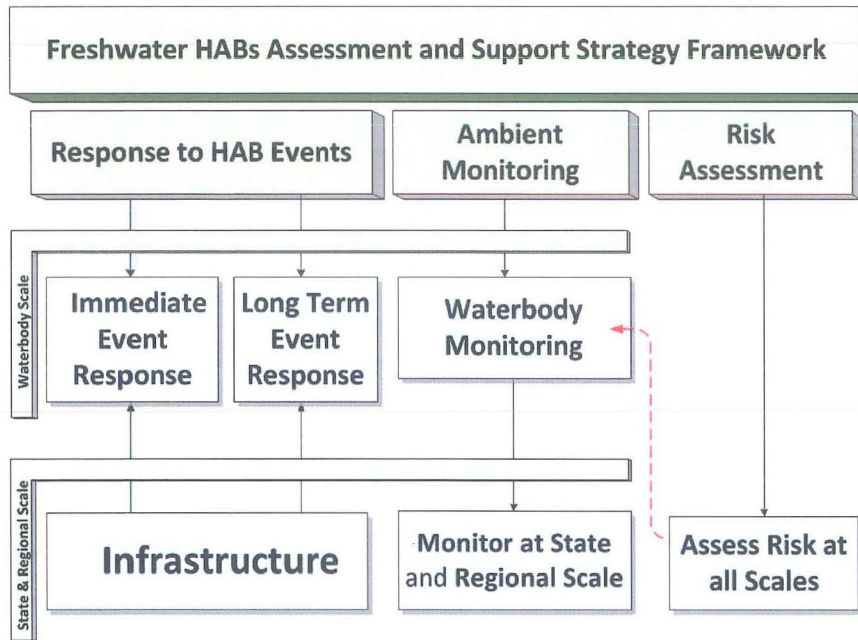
Freshwater HABs Assessment and Support Strategy Framework

Response to HAB Events

Ambient Monitoring

Risk Assessment

Waterbody Scale

Immediate Event Response

Long Term Event Response

Waterbody Monitoring

State & Regional Scale

Infrastructure

Monitor at State and Regional Scale

Assess Risk at all Scales